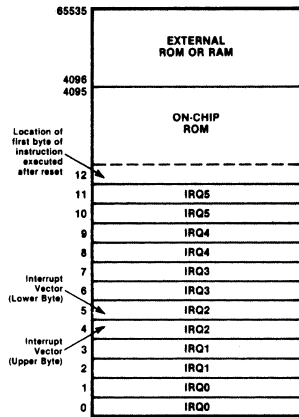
65535

EXTERNAL ROM OR RAM

4096
4095

ON-CHIP ROM

Location of first byte of instruction executed after reset

12

11 IRQ5
10 IRQ5
9 IRQ4
8 IRQ4
7 IRQ3
6 IRQ3
5 IRQ2
4 IRQ2
3 IRQ1
2 IRQ1
1 IRQ0
0 IRQ0

Interrupt Vector (Lower Byte)

Interrupt Vector (Upper Byte)